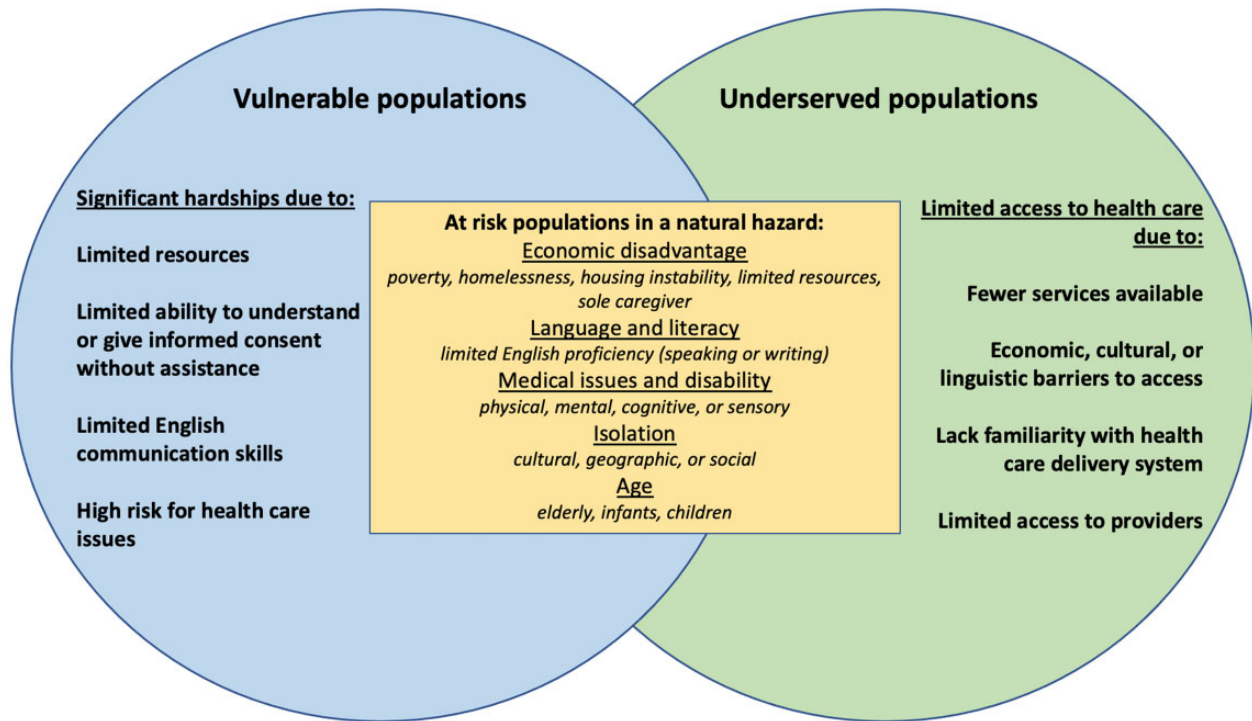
Vulnerable populations

Underserved populations

Significant hardships due to:

Limited resources

Limited ability to understand or give informed consent without assistance

Limited English communication skills

High risk for health care issues

At risk populations in a natural hazard:

Economic disadvantage

poverty, homelessness, housing instability, limited resources, sole caregiver

Language and literacy

limited English proficiency (speaking or writing)

Medical issues and disability

physical, mental, cognitive, or sensory

Isolation

cultural, geographic, or social

Age

elderly, infants, children

Limited access to health care due to:

Fewer services available

Economic, cultural, or linguistic barriers to access

Lack familiarity with health care delivery system

Limited access to providers